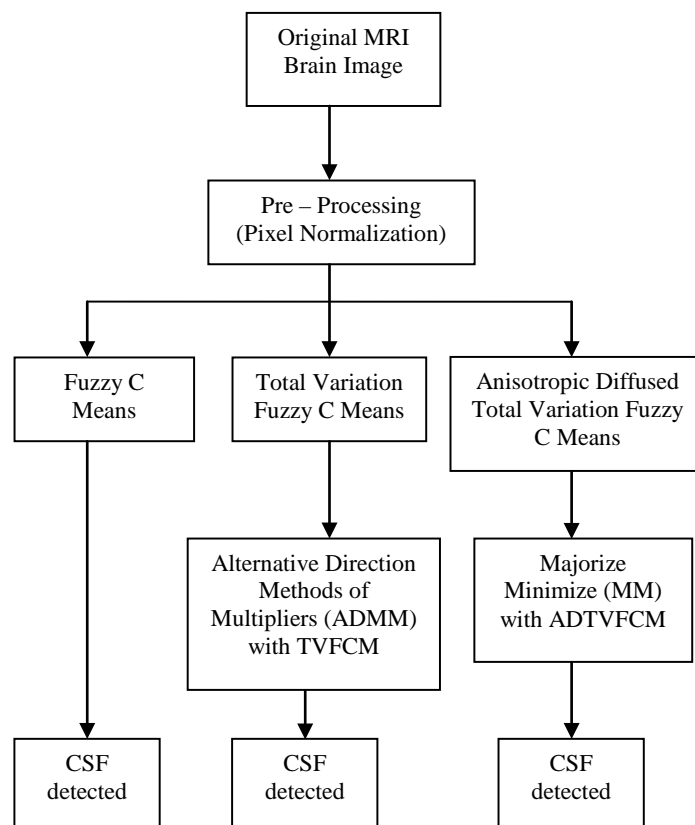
Original MRI Brain Image

Pre – Processing (Pixel Normalization)

Fuzzy C Means

Total Variation Fuzzy C Means

Anisotropic Diffused Total Variation Fuzzy C Means

Alternative Direction Methods of Multipliers (ADMM) with TVFCM

Majorize Minimize (MM) with ADTVFCM

CSF detected

CSF detected

CSF detected